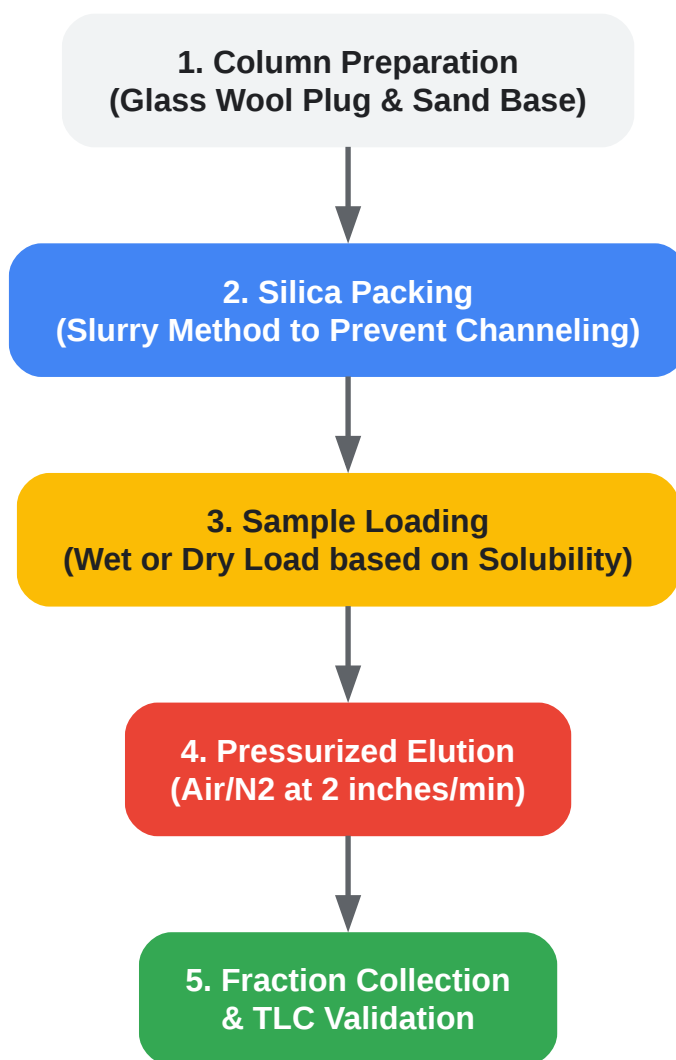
1. Column Preparation
(Glass Wool Plug & Sand Base)

2. Silica Packing
(Slurry Method to Prevent Channeling)

3. Sample Loading
(Wet or Dry Load based on Solubility)

4. Pressurized Elution
(Air/N2 at 2 inches/min)

5. Fraction Collection
& TLC Validation